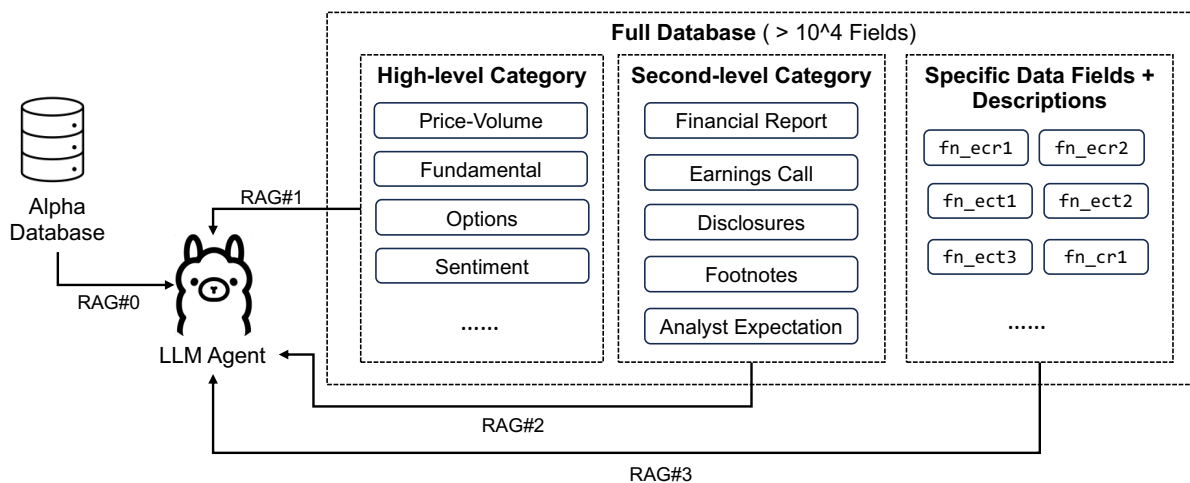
Full Database ( > 10^4 Fields)

Alpha Database

RAG#0

RAG#1

LLM Agent

High-level Category

Price-Volume

Fundamental

Options

Sentiment

......

Second-level Category

Financial Report

Earnings Call

Disclosures

Footnotes

Analyst Expectation

Specific Data Fields + Descriptions

fn_ecr1

fn_ecr2

fn_ect1

fn_ect2

fn_ect3

fn_cr1

.....

RAG#2

RAG#3